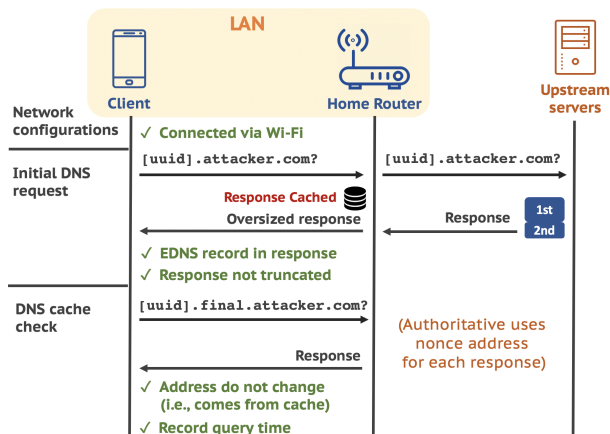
LAN

Client

Home Router

Upstream servers

Network configurations

✓ Connected via Wi-Fi

Initial DNS request

[uuid].attacker.com?

[uuid].attacker.com?

Response Cached

Oversized response

Response

1st

2nd

✓ EDNS record in response

✓ Response not truncated

DNS cache check

[uuid].final.attacker.com?

(Authoritative uses nonce address for each response)

Response

✓ Address do not change (i.e., comes from cache)

✓ Record query time